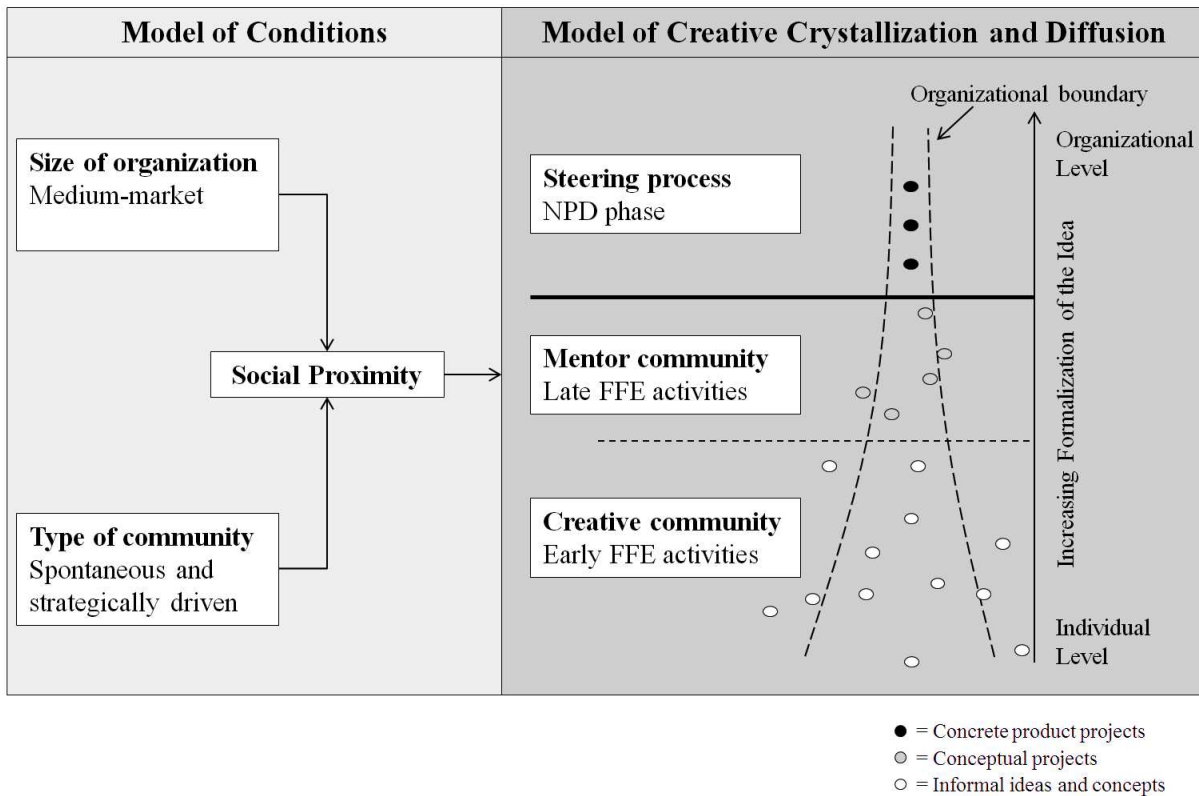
Model of Conditions

Model of Creative Crystallization and Diffusion

Size of organization
Medium-market

Social Proximity

Type of community
Spontaneous and strategically driven

Organizational boundary

Organizational Level

Steering process
NPD phase

Mentor community
Late FFE activities

Creative community
Early FFE activities

Increasing Formalization of the Idea

Individual Level

● = Concrete product projects
● = Conceptual projects
○ = Informal ideas and concepts